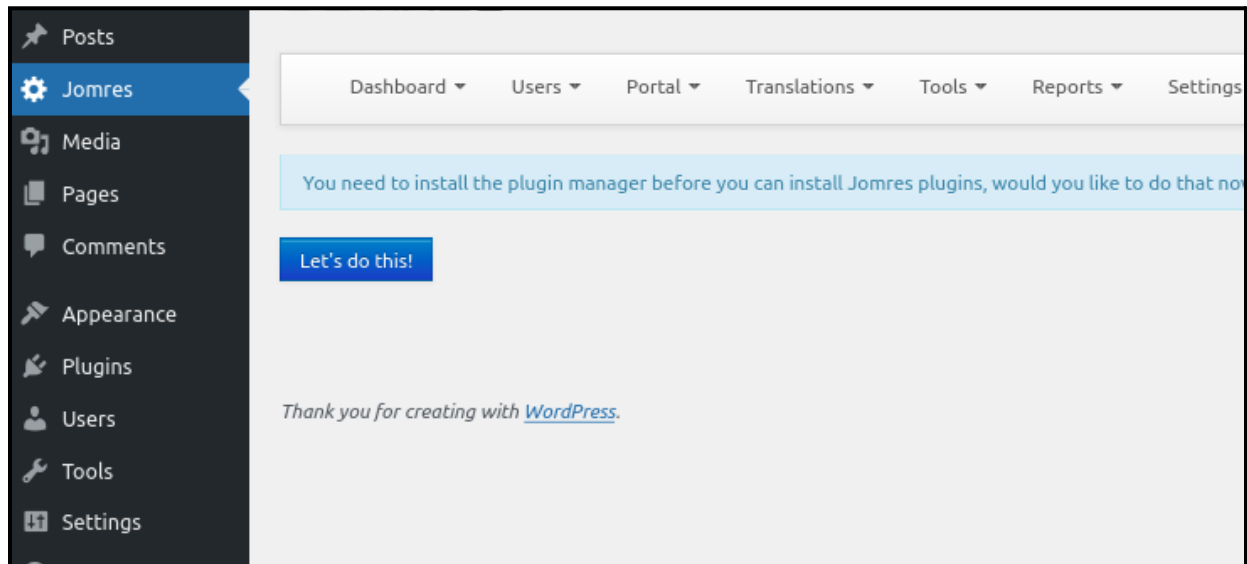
Posts
Jomres
Media
Pages
Comments
Appearance
Plugins
Users
Tools
Settings

Dashboard ▾ Users ▾ Portal ▾ Translations ▾ Tools ▾ Reports ▾ Settings

You need to install the plugin manager before you can install Jomres plugins, would you like to do that no

Let's do this!

Thank you for creating with WordPress.